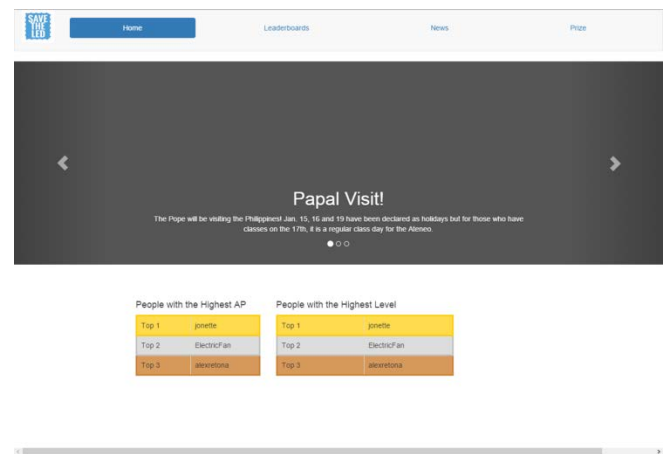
SAVE THE LED

Home Leaderboards News Prize

Papal Visit!

The Pope will be visiting the Philippines! Jan. 15, 16 and 19 have been declared as holidays but for those who have classes on the 17th, it is a regular class day for the Ateneo.

People with the Highest AP

| Top 1 | jonette |
|---|---|
| Top 2 | ElectricFan |
| Top 3 | alexretona |

People with the Highest Level

| Top 1 | jonette |
|---|---|
| Top 2 | ElectricFan |
| Top 3 | alexretona |